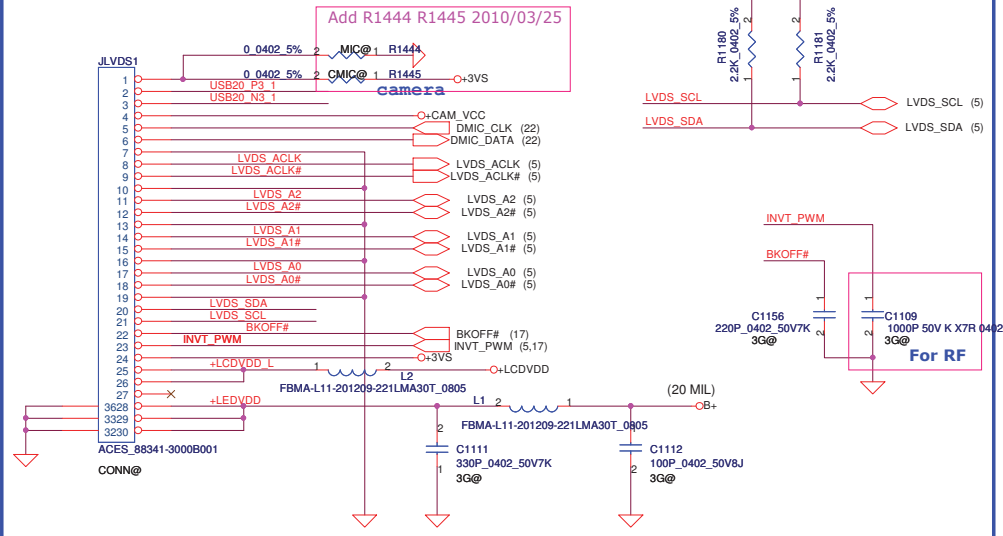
Add R1444 R1445 2010/03/25

JLVDS1

0_0402_5%
2 MIC@ 1 R1444

0_0402_5%
2 CMIC@ 1 R1445
+3VS

camera

USB20_P3_1
USB20_N3_1

+CAM_VCC
DMIC_CLK (22)
DMIC_DATA (22)

LVDS_ACLK
LVDS_ACLK#
LVDS_ACLK (5)
LVDS_ACLK# (5)

LVDS_A2
LVDS_A2#
LVDS_A2 (5)
LVDS_A2# (5)

LVDS_A1
LVDS_A1#
LVDS_A1 (5)
LVDS_A1# (5)

LVDS_A0
LVDS_A0#
LVDS_A0 (5)
LVDS_A0# (5)

LVDS_SDA
LVDS_SCL
BKOFF#
INVT_PWM
BKOFF# (17)
INVT_PWM (5,17)
+3VS

+LCDVDD_L
1 2
L2
+LCDVDD
FBMA-L11-201209-221LMA30T_0805

+LEDVDD
L1 2 1
(20 MIL)
B+
FBMA-L11-201209-221LMA30T_0805

1
2
3
4
5
6
7
8
9
10
11
12
13
14
15
16
17
18
19
20
21
22
23
24
25
26
27
3628
3329
3230

ACES_88341-3000B001

CONN@

2
C1111
1
330P_0402_50V7K
3G@

2
C1112
1
100P_0402_50V8J
3G@

R1180
2.2K_0402_5%
R1181
2.2K_0402_5%

LVDS_SCL
LVDS_SDA
LVDS_SCL (5)
LVDS_SDA (5)

INVT_PWM
BKOFF#

C1156
220P_0402_50V7K
3G@

C1109
1000P 50V K X7R 0402
3G@

For RF